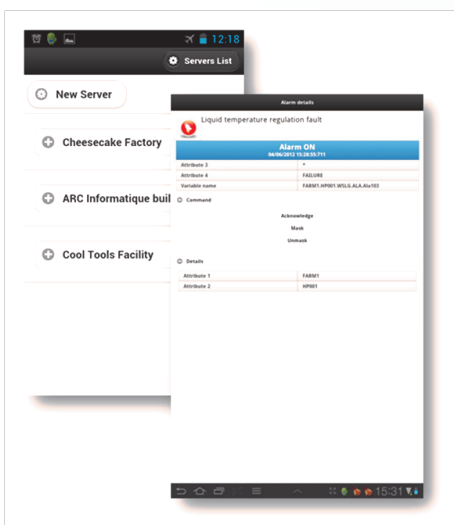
12:18

Servers List

New Server

Cheesecake Factory

ARC Informatique buil

Cool Tools Facility

Alarm details

Liquid temperature regulation fault

Alarm ON
04/06/2012 15:28:55:711

| Attribute 3 | + |
|---|---|
| Attribute 4 | FAILURE |
| Variable name | FARM1.HP001.WSLG.ALA.Ala103 |

Command

Acknowledge

Mask

Unmask

Details

| Attribute 1 | FARM1 |
|---|---|
| Attribute 2 | HP001 |

15:31